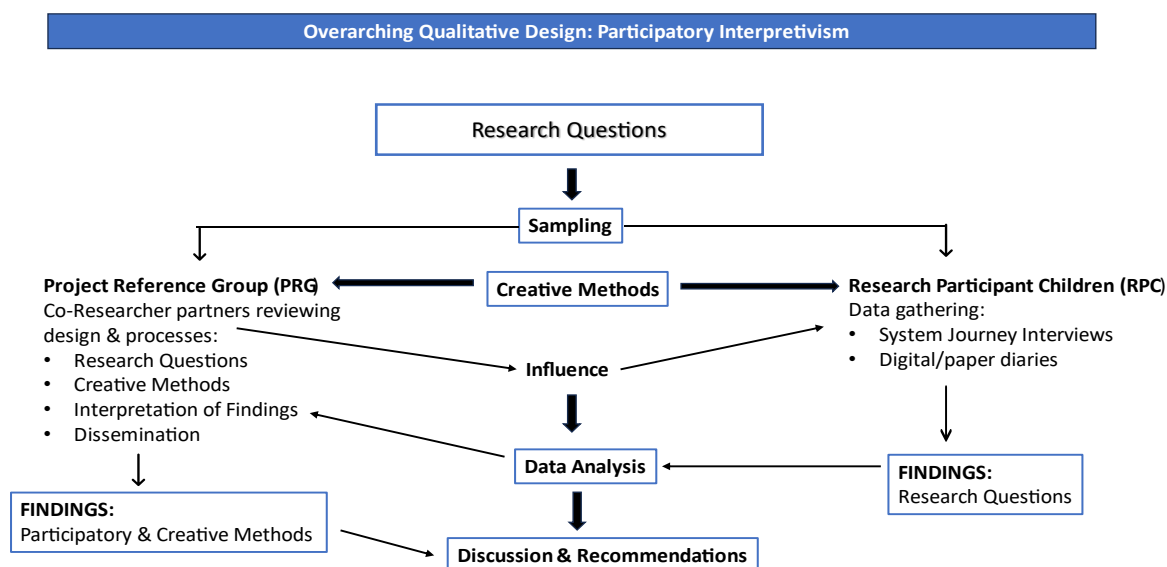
Overarching Qualitative Design: Participatory Interpretivism

Research Questions

Sampling

Project Reference Group (PRG)
Co-Researcher partners reviewing design & processes:
• Research Questions
• Creative Methods
• Interpretation of Findings
• Dissemination

Creative Methods

Research Participant Children (RPC)
Data gathering:
• System Journey Interviews
• Digital/paper diaries

Influence

Data Analysis

FINDINGS:
Research Questions

FINDINGS:
Participatory & Creative Methods

Discussion & Recommendations